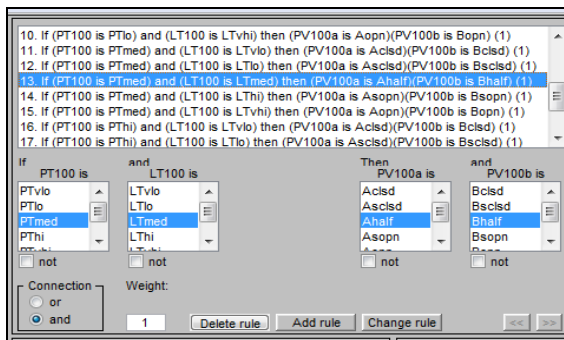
10. If (PT100 is PTlo) and (LT100 is LTvhi) then (PV100a is Aopn)(PV100b is Bopn) (1)
11. If (PT100 is PTmed) and (LT100 is LTvlo) then (PV100a is Aclsd)(PV100b is Bclsd) (1)
12. If (PT100 is PTmed) and (LT100 is LTlo) then (PV100a is Asclsd)(PV100b is Bsclsd) (1)
13. If (PT100 is PTmed) and (LT100 is LTmed) then (PV100a is Ahalf)(PV100b is Bhalf) (1)
14. If (PT100 is PTmed) and (LT100 is LThi) then (PV100a is Asopn)(PV100b is Bsopn) (1)
15. If (PT100 is PTmed) and (LT100 is LTvhi) then (PV100a is Aopn)(PV100b is Bopn) (1)
16. If (PT100 is PThi) and (LT100 is LTvlo) then (PV100a is Aclsd)(PV100b is Bclsd) (1)
17. If (PT100 is PThi) and (LT100 is LTlo) then (PV100a is Asclsd)(PV100b is Bsclsd) (1)

If
PT100 is
PTvlo
PTlo
PTmed
PThi
not

and
LT100 is
LTvlo
LTlo
LTmed
LThi
not

Then
PV100a is
Aclsd
Asclsd
Ahalf
Asopn
not

and
PV100b is
Bclsd
Bsclsd
Bhalf
Bsopn
not

Connection
or
and

Weight:
1

Delete rule
Add rule
Change rule
<<
>>